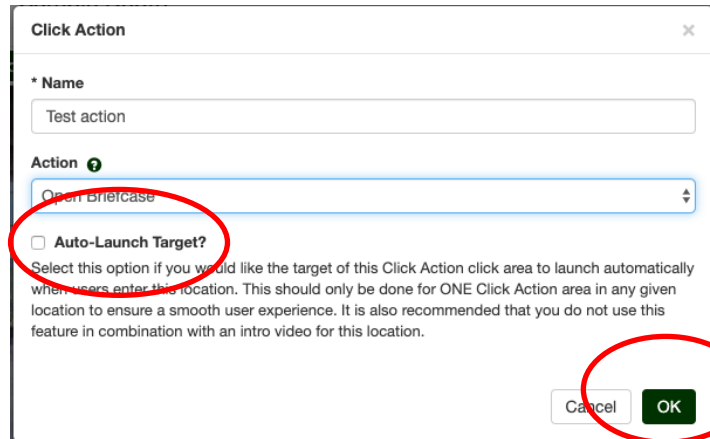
Click Action

×

* Name

Test action

Action

Open Briefcase

Auto-Launch Target?

Select this option if you would like the target of this Click Action click area to launch automatically when users enter this location. This should only be done for ONE Click Action area in any given location to ensure a smooth user experience. It is also recommended that you do not use this feature in combination with an intro video for this location.

Cancel

OK